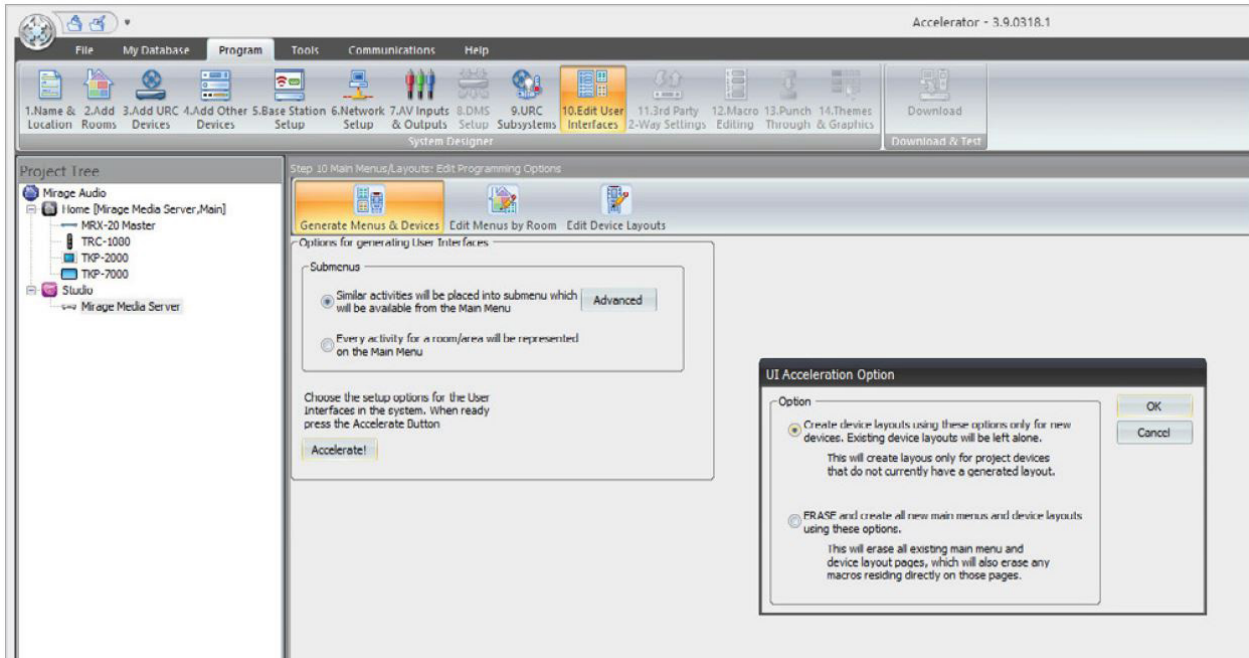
Accelerator - 3.9.0318.1

File My Database Program Tools Communications Help

1.Name & Location 2.Add Rooms 3.Add URC Devices 4.Add Other Devices 5.Base Station Setup 6.Network Setup 7.AV Inputs & Outputs 8.DMS Setup 9.URC Subsystems 10.Edit User Interfaces 11.3rd Party 2-Way Settings 12.Macro Editing 13.Punch Through 14.Themes & Graphics Download

System Designer Download & Test

Project Tree

Mirage Audio
Home [Mirage Media Server,Main]
MRX-20 Master
TRC-1080
TKP-2000
TKP-7000
Studio
Mirage Media Server

Step 10 Main Menus/Layouts: Edit Programming Options

Generate Menus & Devices Edit Menus by Room Edit Device Layouts

Options for generating User Interfaces

Submenus

Similar activities will be placed into submenu which will be available from the Main Menu

Advanced

Every activity for a room/area will be represented on the Main Menu

Choose the setup options for the User Interfaces in the system. When ready press the Accelerate Button

Accelerate!

UI Acceleration Option

Option

Create device layouts using these options only for new devices. Existing device layouts will be left alone.

This will create layous only for project devices that do not currently have a generated layout.

ERASE and create all new main menus and device layouts using these options.

This will erase all existing main menu and device layout pages, which will also erase any macros residing directly on those pages.

OK

Cancel